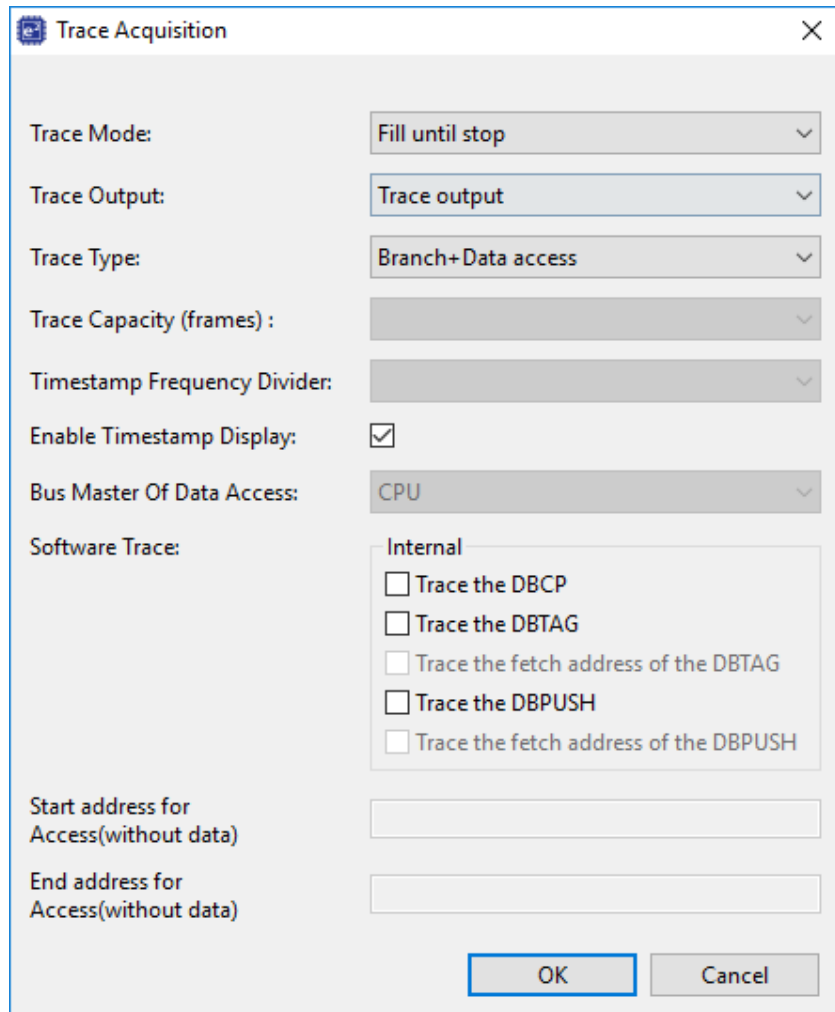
Trace Acquisition

Trace Mode: Fill until stop

Trace Output: Trace output

Trace Type: Branch+Data access

Trace Capacity (frames) :

Timestamp Frequency Divider:

Enable Timestamp Display:

Bus Master Of Data Access: CPU

Software Trace:

Internal
Trace the DBCP
Trace the DBTAG
Trace the fetch address of the DBTAG
Trace the DBPUSH
Trace the fetch address of the DBPUSH

Start address for Access(without data)

End address for Access(without data)

OK Cancel